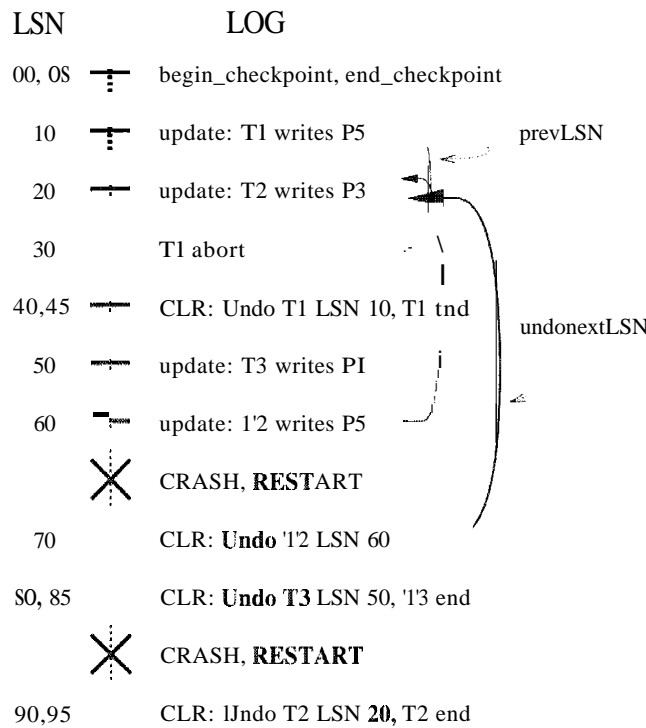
LSN LOG

00, 0S begin_checkpoint, end_checkpoint

10 update: T1 writes P5

prevLSN

20 update: T2 writes P3

30 T1 abort

40,45 CLR: Undo T1 LSN 10, T1 tnd

undonextLSN

50 update: T3 writes PI

60 update: 1'2 writes P5

CRASH, RESTART

70 CLR: Undo '12 LSN 60

S0, 85 CLR: Undo T3 LSN 50, '13 end

CRASH, RESTART

90,95 CLR: lJndo T2 LSN 20, T2 end